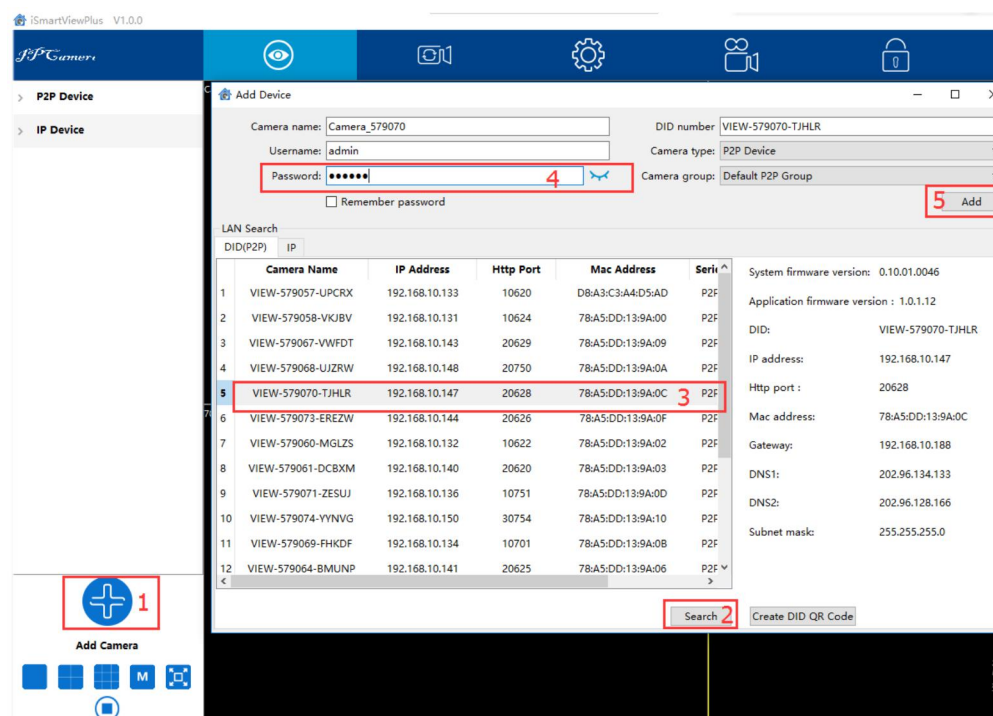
iSmartViewPlus V1.0.0

P2PCamera

P2P Device

IP Device

Add Device

Camera name: Camera_579070

Username: admin

Password: ●●●●●● 4

Remember password

DID number VIEW-579070-TJHLR

Camera type: P2P Device

Camera group: Default P2P Group

5 Add

LAN Search

DID(P2P) IP

| | Camera Name | IP Address | Http Port | Mac Address | Seri |
|---|---|---|---|---|---|
| 1 | VIEW-579057-UPCRX | 192.168.10.133 | 10620 | D8:A3:C3:A4:D5:AD | P2F |
| 2 | VIEW-579058-VKJBV | 192.168.10.131 | 10624 | 78:A5:DD:13:9A:00 | P2F |
| 3 | VIEW-579067-VWFDT | 192.168.10.143 | 20629 | 78:A5:DD:13:9A:09 | P2F |
| 4 | VIEW-579068-UJZRW | 192.168.10.148 | 20750 | 78:A5:DD:13:9A:0A | P2F |
| 5 | VIEW-579070-TJHLR | 192.168.10.147 | 20628 | 78:A5:DD:13:9A:0C 3 | P2F |
| 6 | VIEW-579073-EREZW | 192.168.10.144 | 20626 | 78:A5:DD:13:9A:0F | P2F |
| 7 | VIEW-579060-MGLZS | 192.168.10.132 | 10622 | 78:A5:DD:13:9A:02 | P2F |
| 8 | VIEW-579061-DCBXM | 192.168.10.140 | 20620 | 78:A5:DD:13:9A:03 | P2F |
| 9 | VIEW-579071-ZESUJ | 192.168.10.136 | 10751 | 78:A5:DD:13:9A:0D | P2F |
| 10 | VIEW-579074-YYNVG | 192.168.10.150 | 30754 | 78:A5:DD:13:9A:10 | P2F |
| 11 | VIEW-579069-FHKDF | 192.168.10.134 | 10701 | 78:A5:DD:13:9A:0B | P2F |
| 12 | VIEW-579064-BMUNP | 192.168.10.141 | 20625 | 78:A5:DD:13:9A:06 | P2F |

System firmware version: 0.10.01.0046

Application firmware version : 1.0.1.12

DID: VIEW-579070-TJHLR

IP address: 192.168.10.147

Http port : 20628

Mac address: 78:A5:DD:13:9A:0C

Gateway: 192.168.10.188

DNS1: 202.96.134.133

DNS2: 202.96.128.166

Subnet mask: 255.255.255.0

1

Add Camera

M

Search 2

Create DID QR Code